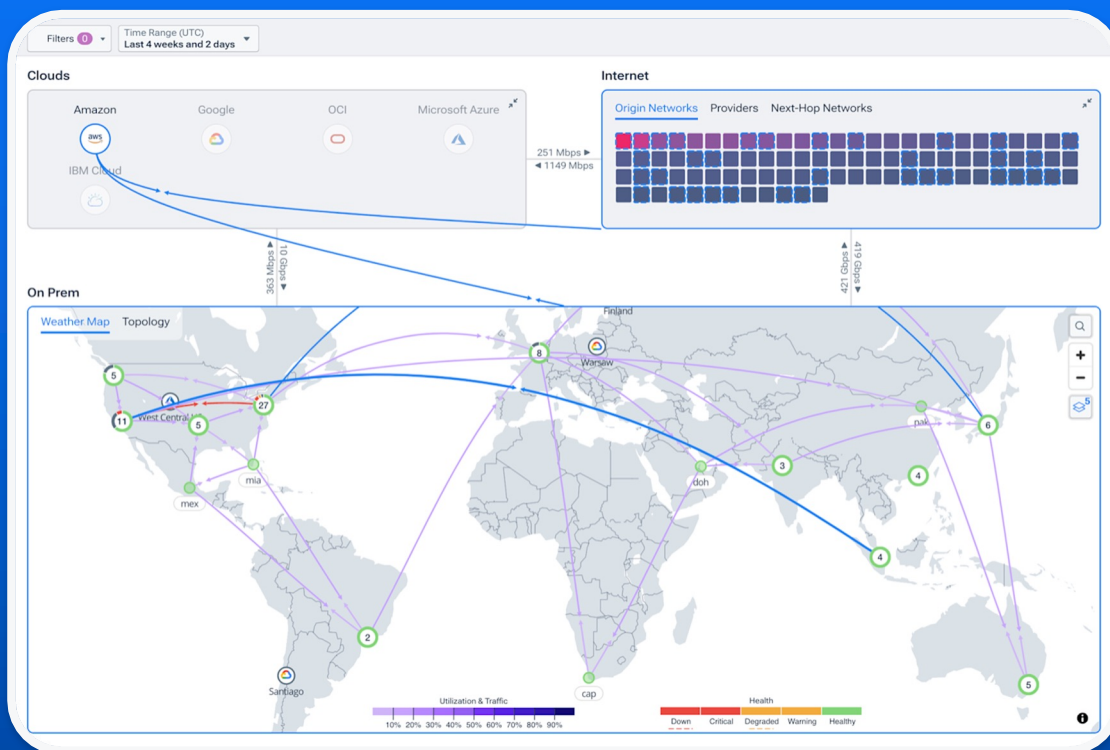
Filters 0 ▾ Time Range (UTC) Last 4 weeks and 2 days ▾

Clouds

Amazon
Google
OCI
Microsoft Azure
aws
IBM Cloud

251 Mbps ►
◄ 1149 Mbps

Internet

Origin Networks Providers Next-Hop Networks

▲ 363 Mbps
10 Gbps ▼

▲ 421 Gbps
419 Gbps ▼

On Prem

Weather Map Topology

Finland
Warsaw
8
5
11
West Central
5
27
mia
mex
doh
3
pak
6
4
4
2
cap
Santiago
5

Utilization & Traffic
10% 20% 30% 40% 50% 60% 70% 80% 90%

Health
Down Critical Degraded Warning Healthy